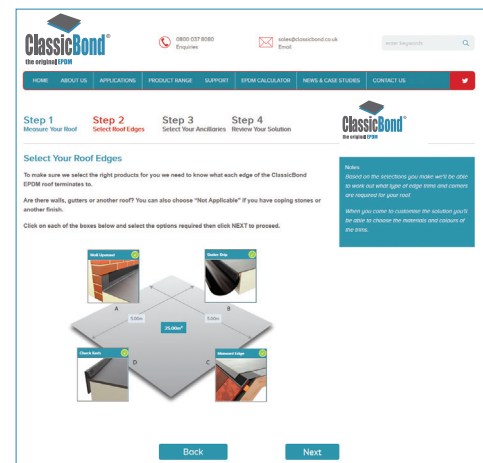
ClassicBond®
the original EPDM

0800 037 8080
Enquiries

sales@classicbond.co.uk
Email

enter keywords

HOME ABOUT US APPLICATIONS PRODUCT RANGE SUPPORT EPDM CALCULATOR NEWS & CASE STUDIES CONTACT US

Step 1
Measure Your Roof

Step 2
Select Roof Edges

Step 3
Select Your Ancillaries

Step 4
Review Your Solution

ClassicBond®
the original EPDM

Select Your Roof Edges

To make sure we select the right products for you we need to know what each edge of the ClassicBond EPDM roof terminates to.

Are there walls, gutters or another roof? You can also choose "Not Applicable" if you have coping stones or another finish.

Click on each of the boxes below and select the options required then click NEXT to proceed.

Notes
Based on the selections you make we'll be able to work out what type of edge trims and corners are required for your roof.

When you come to customise the solution you'll be able to choose the materials and colours of the trims.

Wall Upstand

Gutter Drip

A

B

5.00m

5.00m

25.00m²

Check Kerb

Abutment Edge

D

C

Back

Next